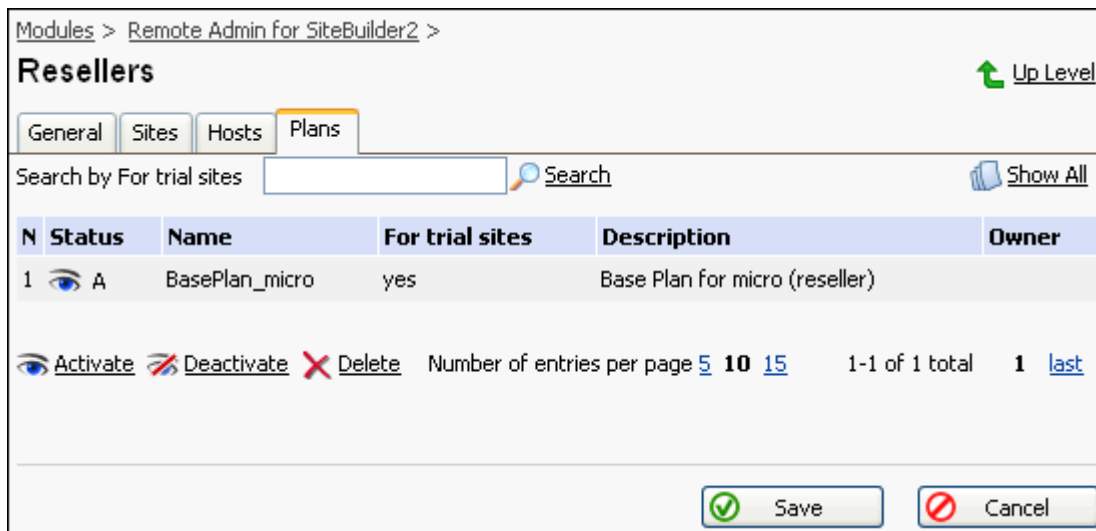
Modules > Remote Admin for SiteBuilder2 >

Resellers

Up Level

General | Sites | Hosts | Plans

Search by For trial sites Search Show All

| N | Status | Name | For trial sites | Description | Owner |
|---|---|---|---|---|---|
| 1 | A | BasePlan_micro | yes | Base Plan for micro (reseller) | |

Activate Deactivate Delete Number of entries per page 5 10 15 1-1 of 1 total 1 last

Save Cancel